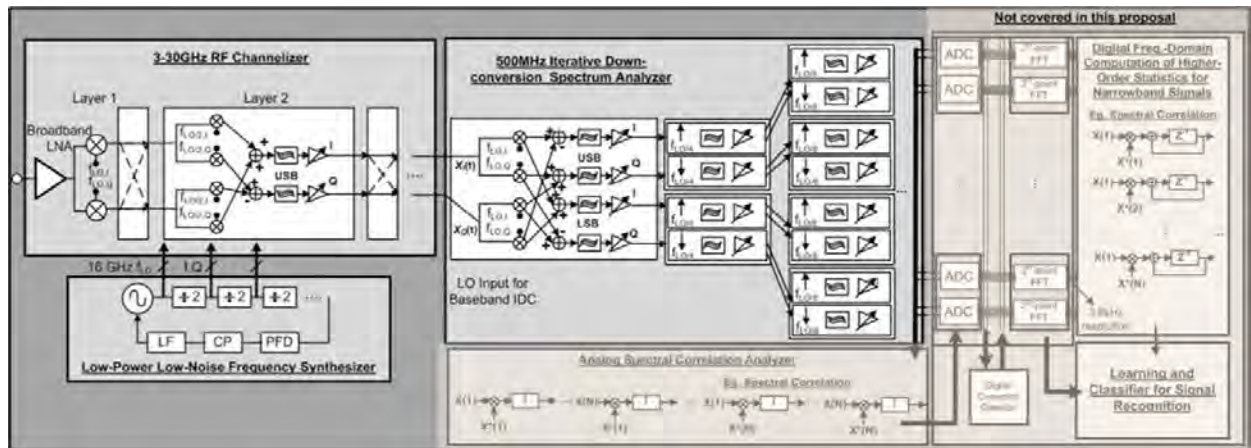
Not covered in this proposal

3-30GHz RF Channelizer

Layer 1

Layer 2

Broadband LNA

$f_{LO2,I}$ $f_{LO2,Q}$

$f_{LO2,I}$ $f_{LO2,Q}$

USB

I

Q

16 GHz $f_{LO}$

I,Q

÷2 ÷2 ÷2 ....

LF CP PFD

Low-Power Low-Noise Frequency Synthesizer

500MHz Iterative Down-conversion Spectrum Analyzer

$X_I(t)$

$X_Q(t)$

$f_{LO,I}$ $f_{LO,Q}$

$f_{LO,I}$ $f_{LO,Q}$

USB

LSB

I

Q

I

Q

$f_{LO/4}$

$f_{LO/4}$

$f_{LO/4}$

$f_{LO/4}$

$f_{LO/8}$

$f_{LO/8}$

$f_{LO/8}$

$f_{LO/8}$

$f_{LO/8}$

$f_{LO/8}$

$f_{LO/8}$

$f_{LO/8}$

LO Input for Baseband IDC

ADC

ADC

ADC

ADC

$2^n$-point FFT

$2^n$-point FFT

$2^n$-point FFT

$2^n$-point FFT

3.9kHz resolution

Digital Freq.-Domain Computation of Higher-Order Statistics for Narrowband Signals

Eg. Spectral Correlation

X(1)

X*(1)

X(1)

X*(2)

X(1)

X*(N)

$Z^{-1}$

$Z^{-1}$

$Z^{-1}$

Analog Spectral Correlation Analyzer

Eg. Spectral Correlation

X(1) X(N) X(1) X(N)

X*(1) X*(1) X*(N) X*(N)

Digital Correction Circuit

Learning and Classifier for Signal Recognition